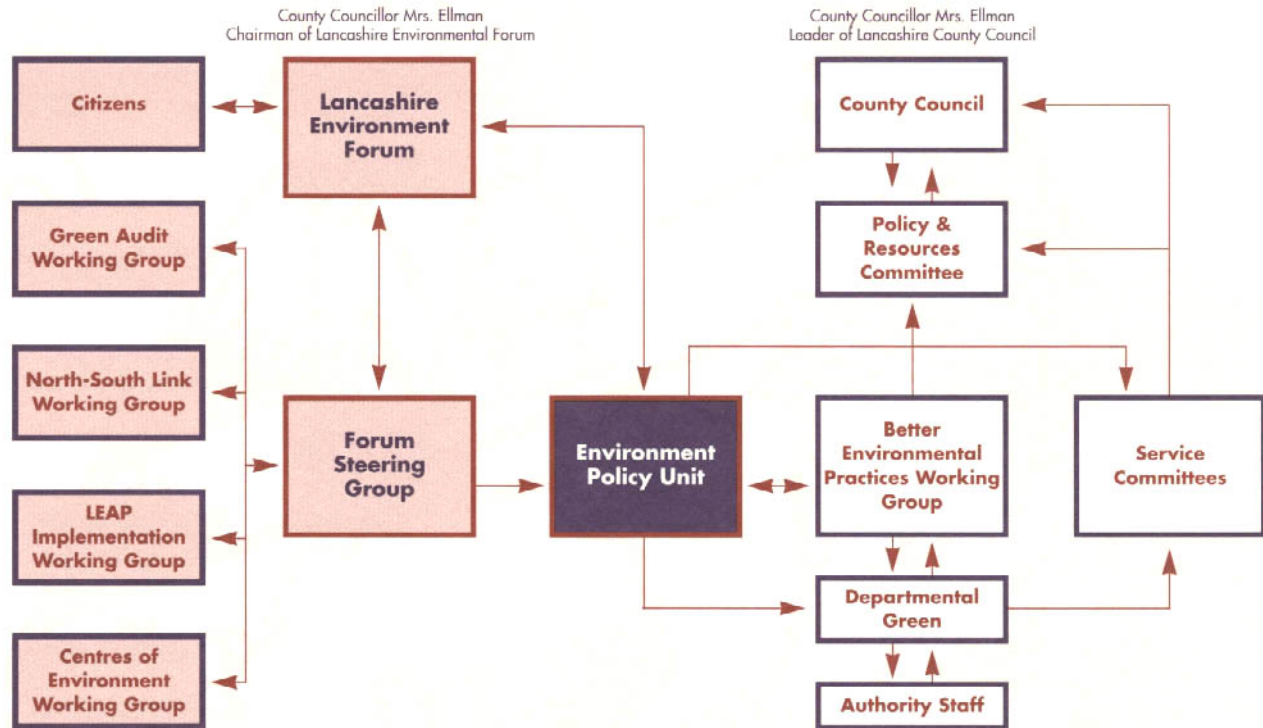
County Councillor Mrs. Ellman
Chairman of Lancashire Environmental Forum

County Councillor Mrs. Ellman
Leader of Lancashire County Council

Citizens

Lancashire Environment Forum

County Council

Policy & Resources Committee

Green Audit Working Group

North-South Link Working Group

LEAP Implementation Working Group

Centres of Environment Working Group

Forum Steering Group

Environment Policy Unit

Better Environmental Practices Working Group

Service Committees

Departmental Green

Authority Staff